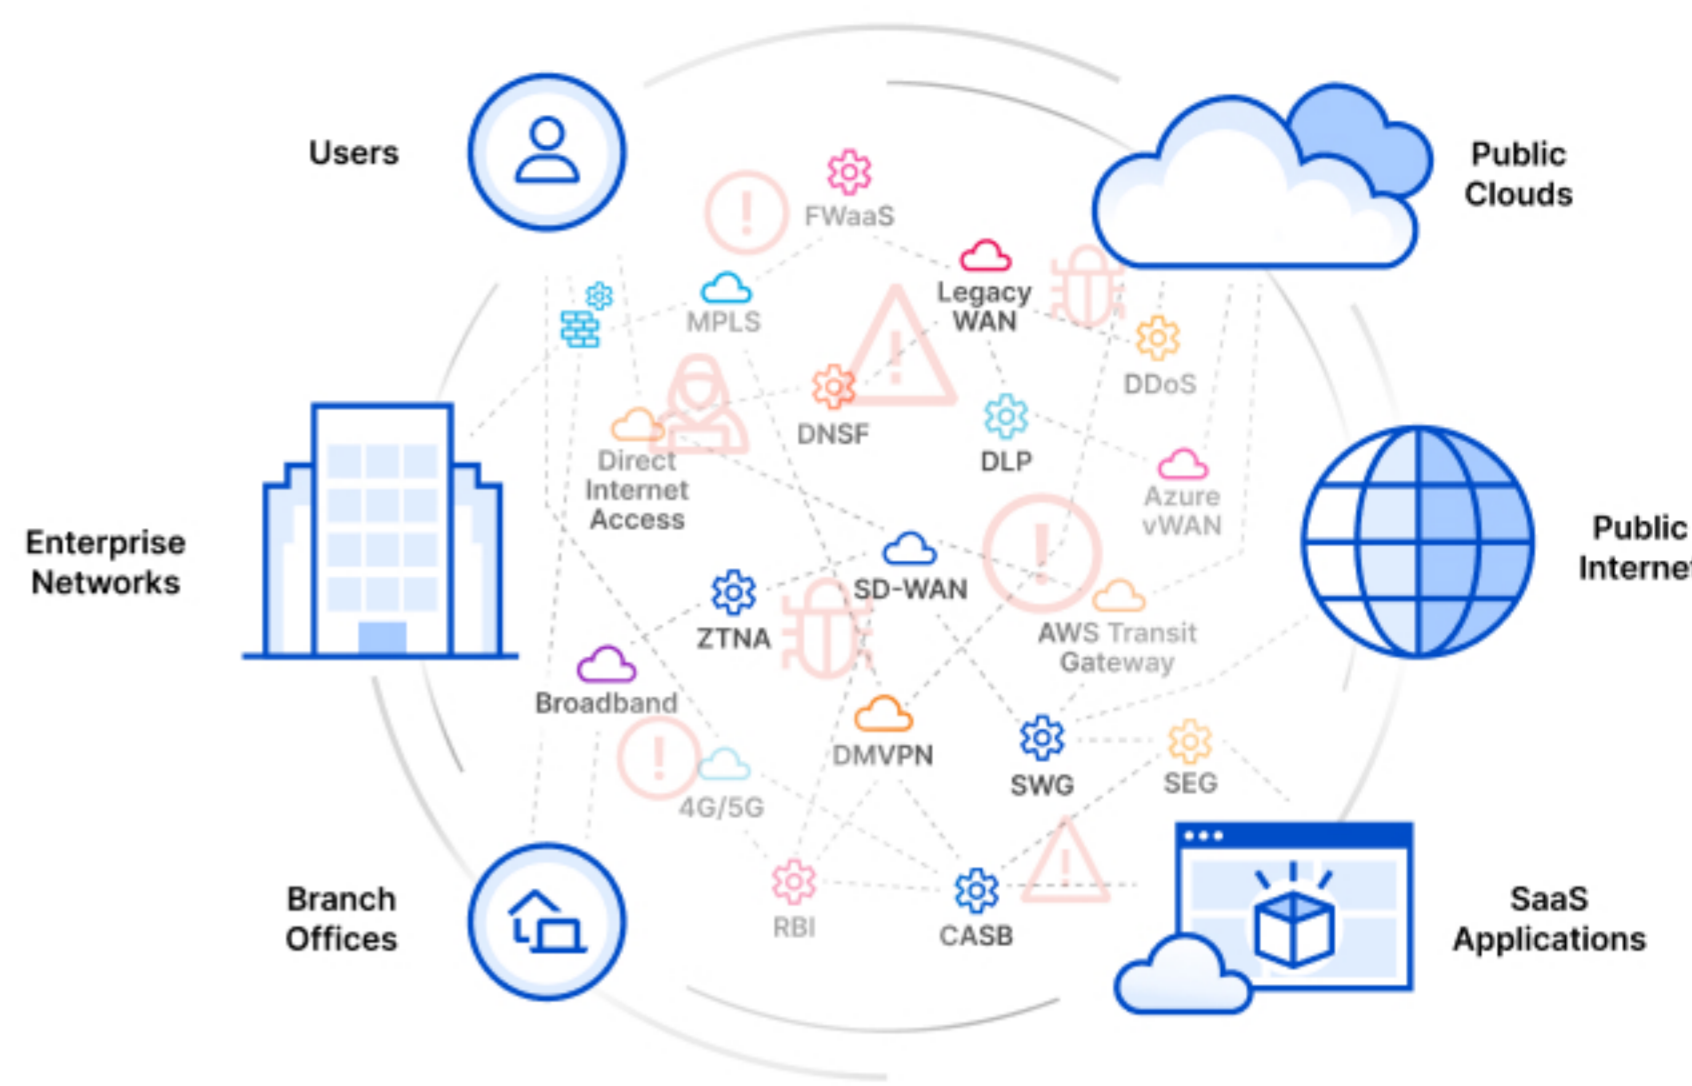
Users

Public Clouds

FWaaS

Legacy WAN

MPLS

DDoS

DNSF

DLP

Direct Internet Access

Azure vWAN

Enterprise Networks

Public Interne

SD-WAN

ZTNA

AWS Transit Gateway

Broadband

DMVPN

SWG

SEG

4G/5G

Branch Offices

RBI

CASB

SaaS Applications